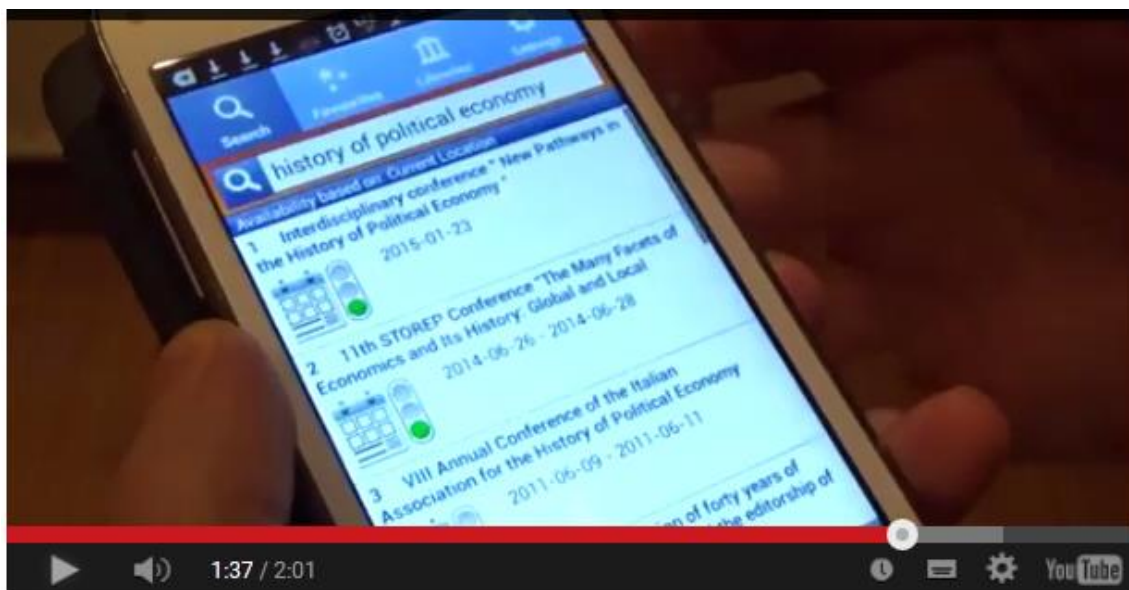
Search
Favourites
Libraries
Settings

history of political economy

Availability based on: Current Location

1 Interdisciplinary conference " New Pathways in the History of Political Economy "
2015-01-23

2 11th STOREP Conference "The Many Facets of Economics and Its History. Global and Local
2014-06-26 - 2014-06-28

3 VIII Annual Conference of the Italian Association for the History of Political Economy
2011-06-09 - 2011-06-11

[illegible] of forty years of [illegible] the editorship of

1:37 / 2:01

YouTube